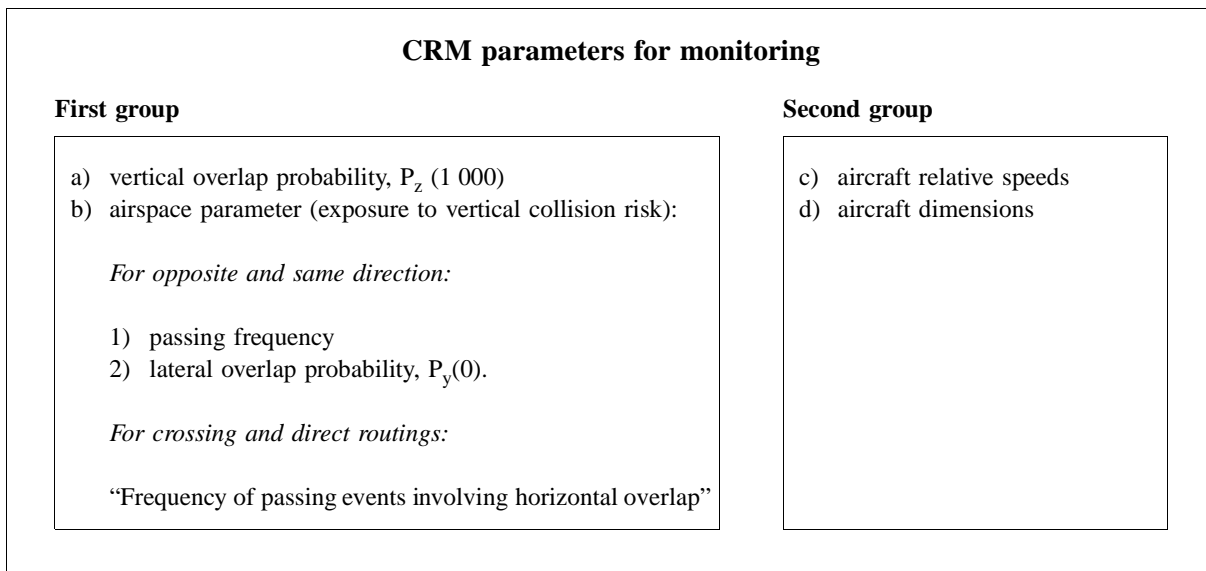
**CRM parameters for monitoring**

**First group**

a) vertical overlap probability, $P_z$ (1 000)
b) airspace parameter (exposure to vertical collision risk):

*For opposite and same direction:*

1) passing frequency
2) lateral overlap probability, $P_y(0)$.

*For crossing and direct routings:*

“Frequency of passing events involving horizontal overlap”

**Second group**

c) aircraft relative speeds
d) aircraft dimensions